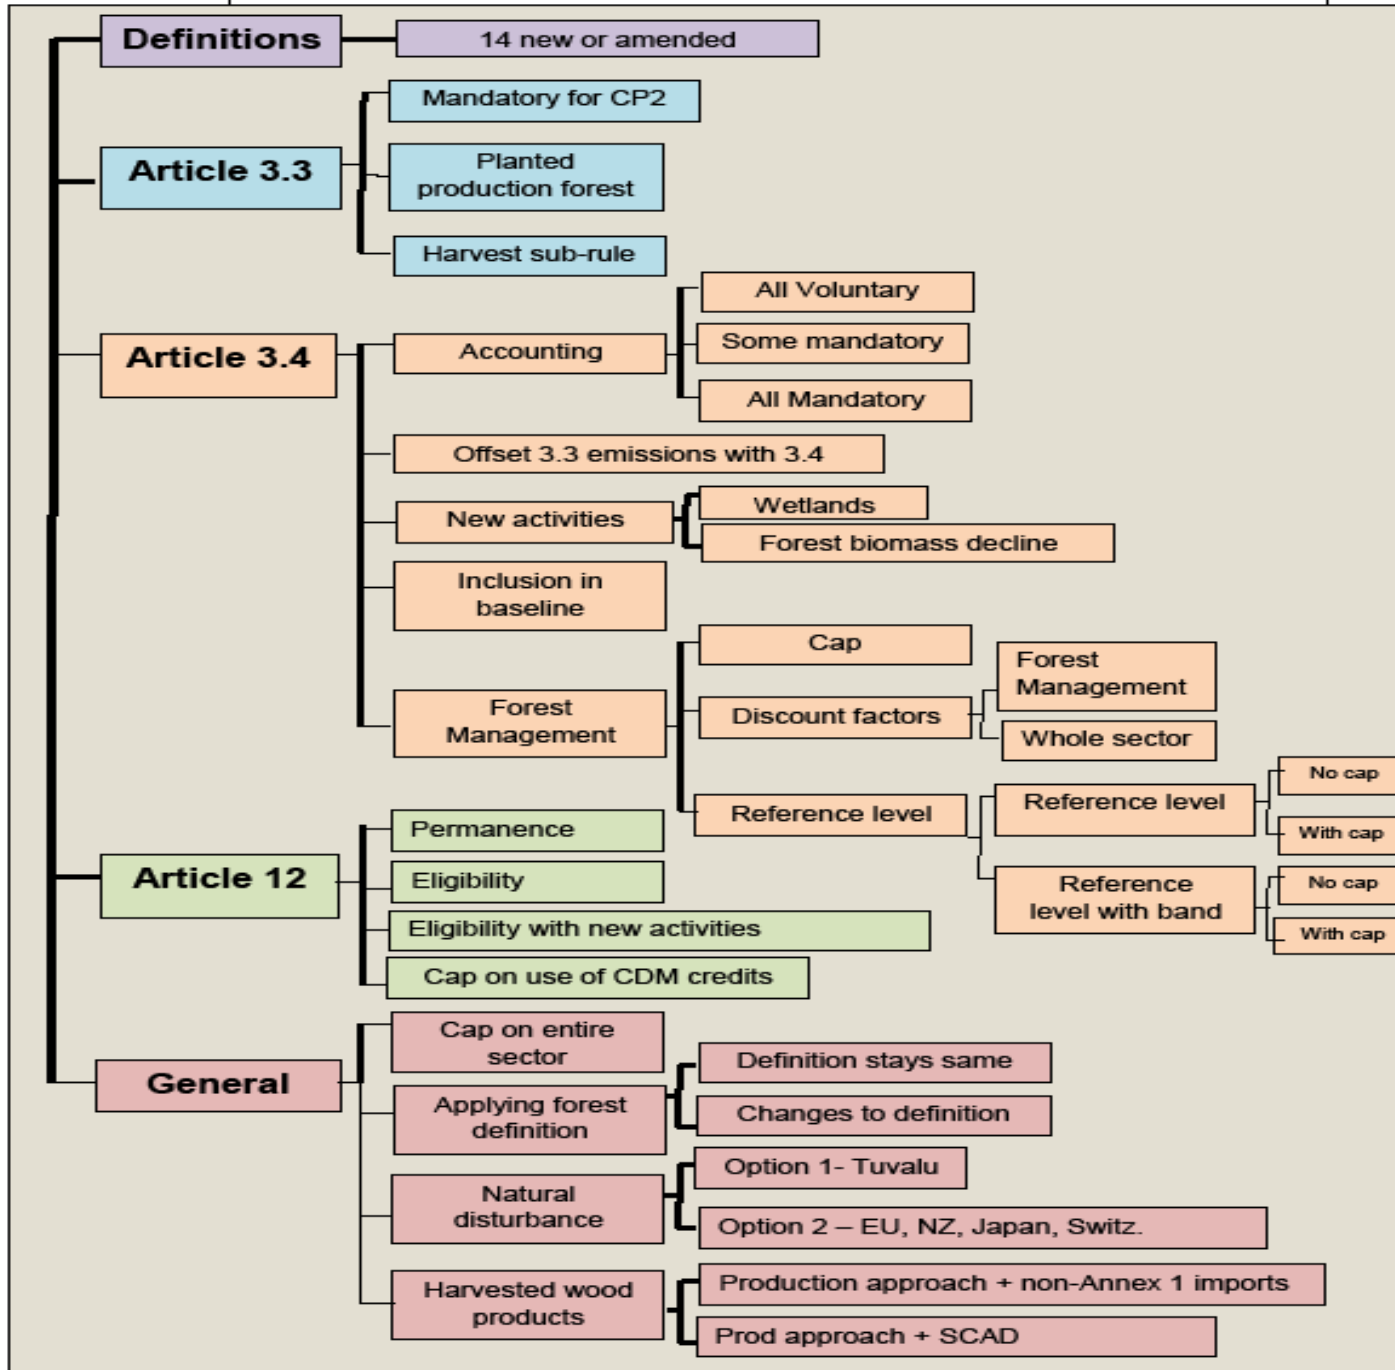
Definitions
14 new or amended

Article 3.3
Mandatory for CP2
Planted production forest
Harvest sub-rule

Article 3.4
Accounting
All Voluntary
Some mandatory
All Mandatory
Offset 3.3 emissions with 3.4
New activities
Wetlands
Forest biomass decline
Inclusion in baseline
Forest Management
Cap
Discount factors
Forest Management
Whole sector
Reference level
Reference level
No cap
With cap
Reference level with band
No cap
With cap

Article 12
Permanence
Eligibility
Eligibility with new activities
Cap on use of CDM credits

General
Cap on entire sector
Applying forest definition
Definition stays same
Changes to definition
Natural disturbance
Option 1- Tuvalu
Option 2 – EU, NZ, Japan, Switz.
Harvested wood products
Production approach + non-Annex 1 imports
Prod approach + SCAD